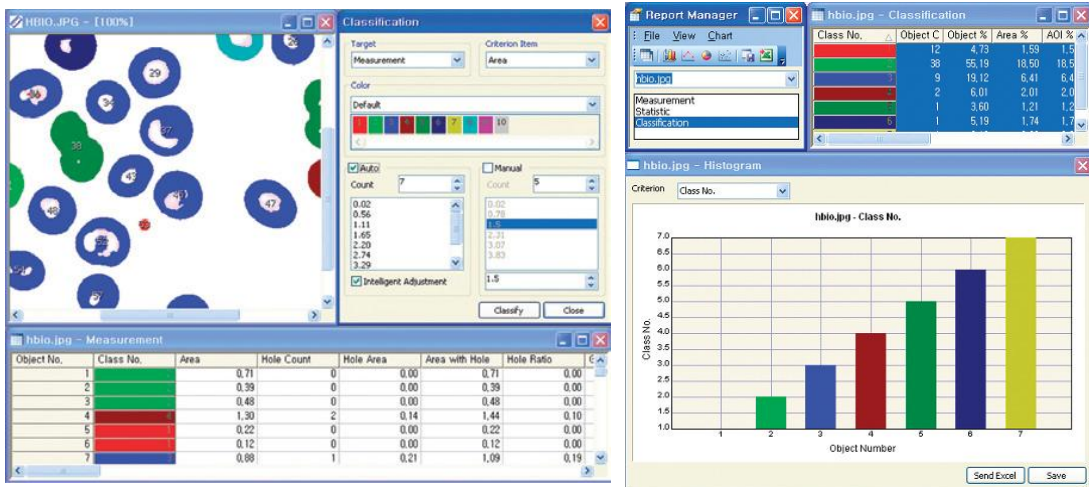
HBIO.JPG - [100%]

29
34
37
38
43
48
47
97

Classification

Target
Measurement
Criterion Item
Area
Color
Default
10
Auto
Count 7
0.02
0.56
1.11
1.65
2.20
2.74
3.29
Intelligent Adjustment
Manual
Count 5
0.02
0.78
1.5
2.31
3.07
3.83
1.5
Classify
Close

hbio.jpg - Measurement

| Object No. | Class No. | Area | Hole Count | Hole Area | Area with Hole | Hole Ratio |
|---|---|---|---|---|---|---|
| 1 | | 0.71 | 0 | 0.00 | 0.71 | 0.00 |
| 2 | | 0.39 | 0 | 0.00 | 0.39 | 0.00 |
| 3 | | 0.48 | 0 | 0.00 | 0.48 | 0.00 |
| 4 | | 1.30 | 2 | 0.14 | 1.44 | 0.10 |
| 5 | | 0.22 | 0 | 0.00 | 0.22 | 0.00 |
| 6 | | 0.12 | 0 | 0.00 | 0.12 | 0.00 |
| 7 | | 0.88 | 1 | 0.21 | 1.09 | 0.19 |

Report Manager
File View Chart
hbio.jpg
Measurement
Statistic
Classification

hbio.jpg - Classification

| Class No. | Object C | Object % | Area % | AOI % |
|---|---|---|---|---|
| | 12 | 4.73 | 1.59 | 1.5 |
| 2 | 38 | 55.19 | 18.50 | 18.5 |
| 3 | 9 | 19.12 | 6.41 | 6.4 |
| 4 | 2 | 6.01 | 2.01 | 2.0 |
| 5 | 1 | 3.60 | 1.21 | 1.2 |
| 6 | 1 | 5.19 | 1.74 | 1.7 |

hbio.jpg - Histogram

Criterion Class No.

hbio.jpg - Class No.

Class No.
7.0
6.5
6.0
5.5
5.0
4.5
4.0
3.5
3.0
2.5
2.0
1.5
1.0
1 2 3 4 5 6 7
Object Number

Send Excel
Save